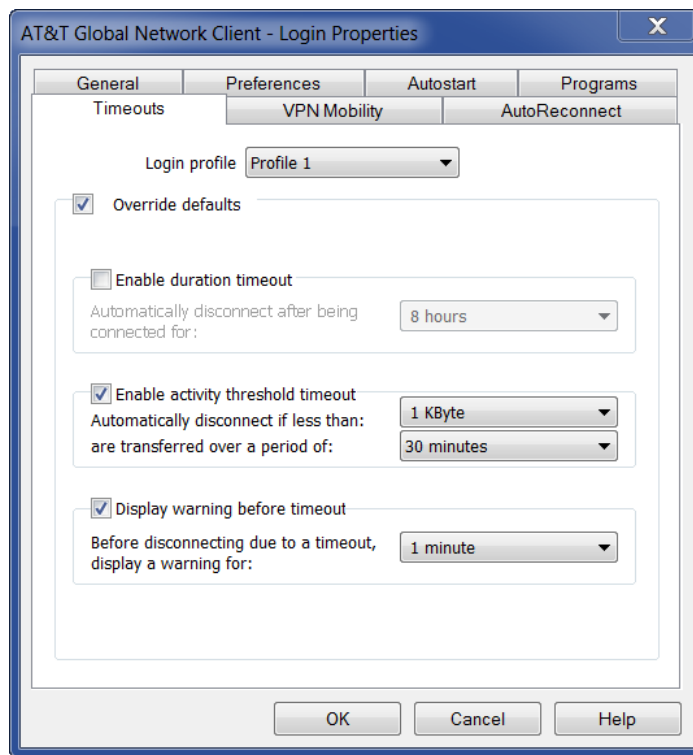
AT&T Global Network Client - Login Properties

X

General
Preferences
Autostart
Programs
Timeouts
VPN Mobility
AutoReconnect

Login profile Profile 1

Override defaults

Enable duration timeout

Automatically disconnect after being connected for:
8 hours

Enable activity threshold timeout

Automatically disconnect if less than:
1 KByte
are transferred over a period of:
30 minutes

Display warning before timeout

Before disconnecting due to a timeout, display a warning for:
1 minute

OK
Cancel
Help